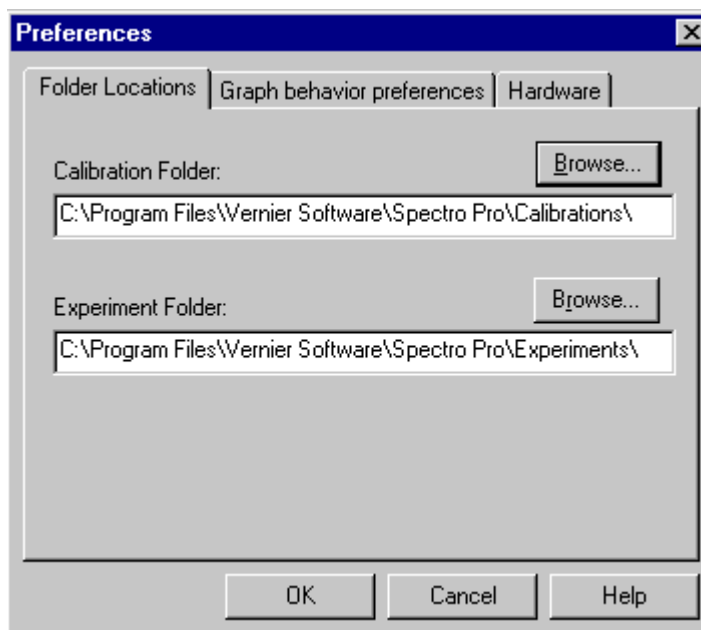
Preferences

Folder Locations | Graph behavior preferences | Hardware

Calibration Folder:

Browse...

C:\Program Files\Vernier Software\Spectro Pro\Calibrations\

Experiment Folder:

Browse...

C:\Program Files\Vernier Software\Spectro Pro\Experiments\

OK

Cancel

Help